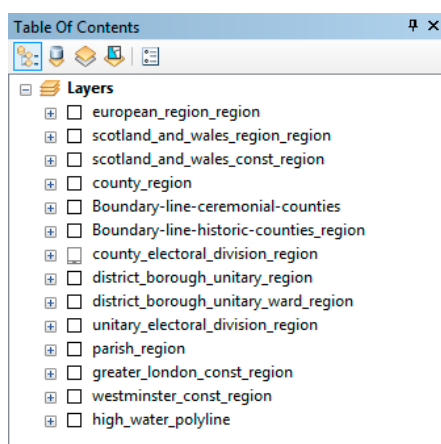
Table Of Contents

Layers

european_region_region

scotland_and_wales_region_region

scotland_and_wales_const_region

county_region

Boundary-line-ceremonial-counties

Boundary-line-historic-counties_region

county_electoral_division_region

district_borough_unitary_region

district_borough_unitary_ward_region

unitary_electoral_division_region

parish_region

greater_london_const_region

westminster_const_region

high_water_polyline